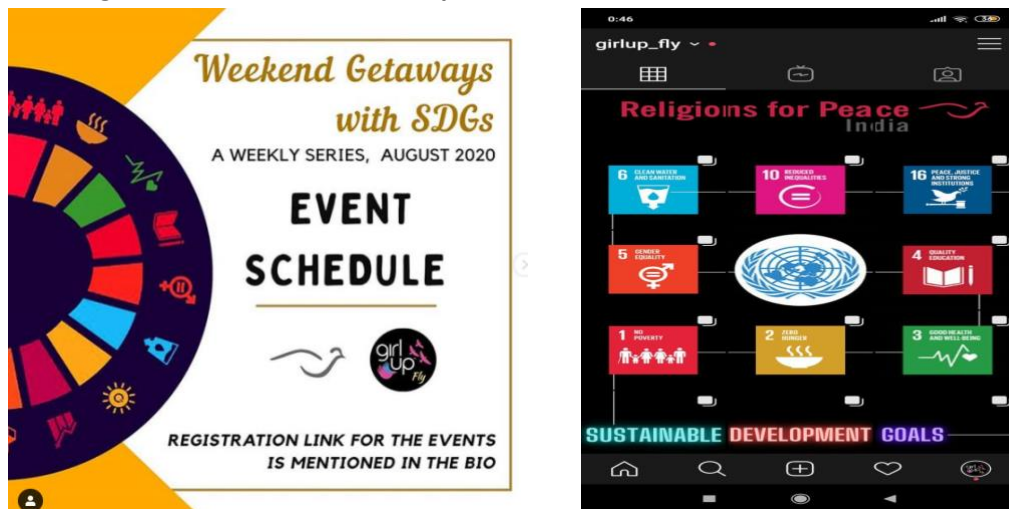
Weekend Getaways with SDGs

A WEEKLY SERIES, AUGUST 2020

EVENT SCHEDULE

girl up Fly

REGISTRATION LINK FOR THE EVENTS IS MENTIONED IN THE BIO

0:46

girlup_fly

Religions for Peace India

6 CLEAN WATER AND SANITATION

10 REDUCED INEQUALITIES

16 PEACE, JUSTICE AND STRONG INSTITUTIONS

5 GENDER EQUALITY

4 QUALITY EDUCATION

1 NO POVERTY

2 ZERO HUNGER

3 GOOD HEALTH AND WELL-BEING

SUSTAINABLE DEVELOPMENT GOALS